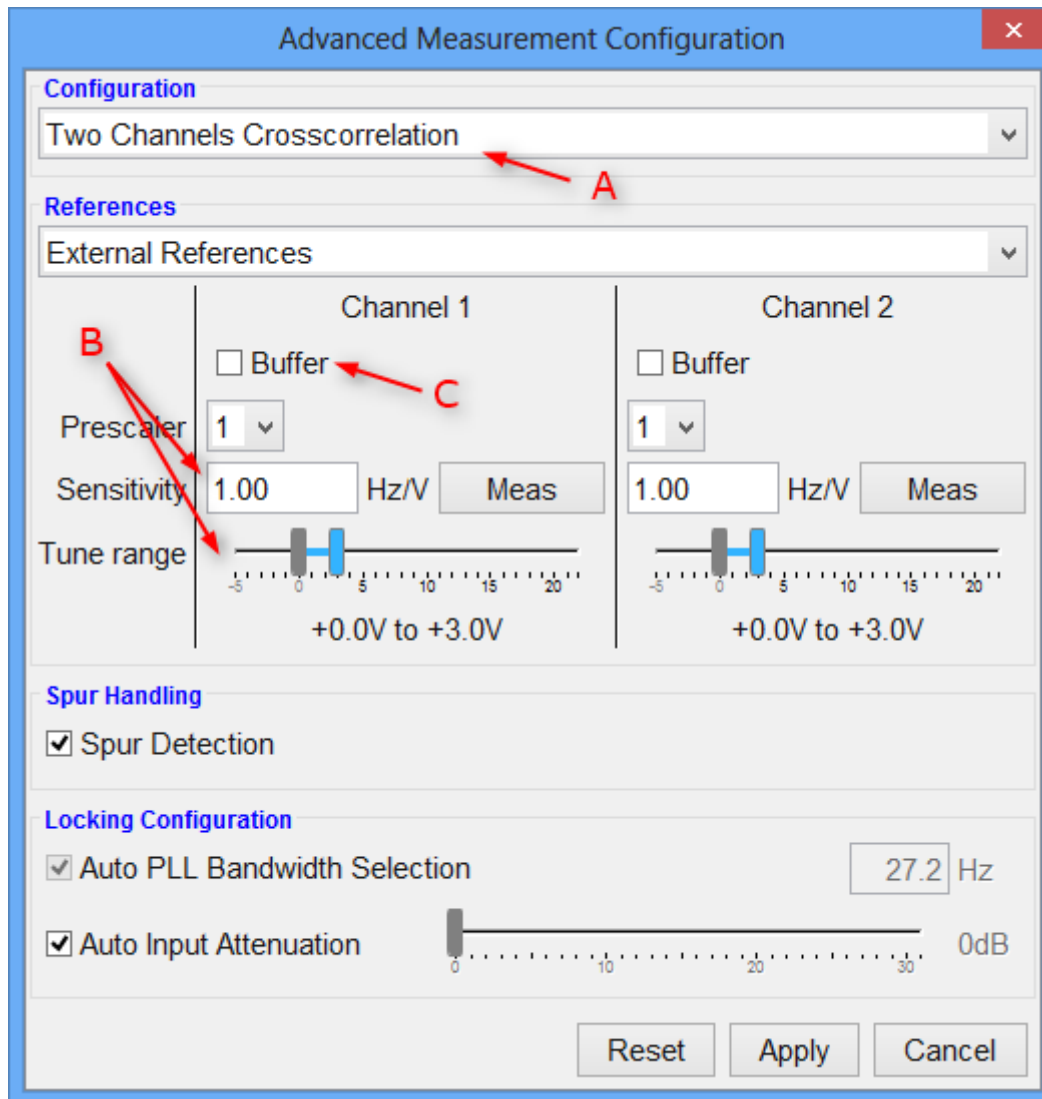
Advanced Measurement Configuration

Configuration
Two Channels Crosscorrelation
A

References
External References

B
Channel 1
Buffer
C
Prescaler 1
Sensitivity 1.00 Hz/V Meas
Tune range
-5 0 5 10 15 20
+0.0V to +3.0V

Channel 2
Buffer
1
1.00 Hz/V Meas
-5 0 5 10 15 20
+0.0V to +3.0V

Spur Handling
Spur Detection

Locking Configuration
Auto PLL Bandwidth Selection 27.2 Hz
Auto Input Attenuation 0 10 20 30 0dB

Reset Apply Cancel